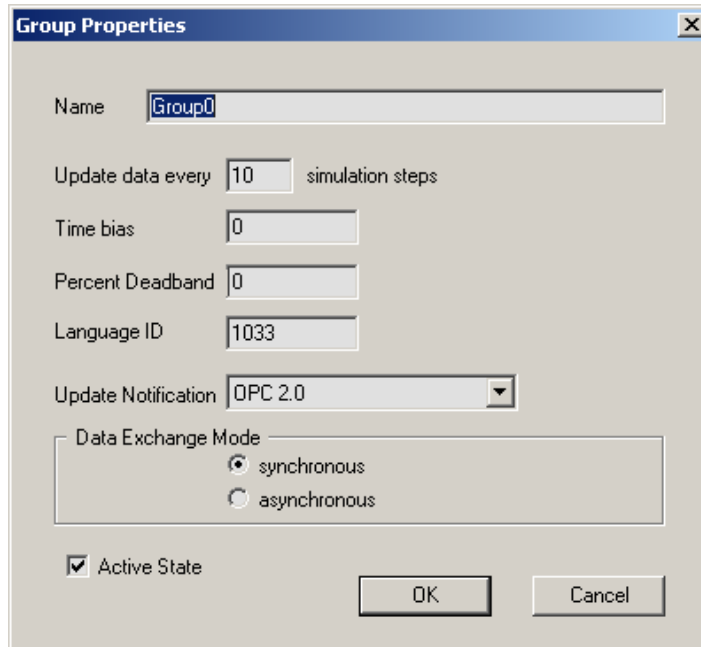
Group Properties

Name Group0

Update data every 10 simulation steps

Time bias 0

Percent Deadband 0

Language ID 1033

Update Notification OPC 2.0

Data Exchange Mode
synchronous
asynchronous

Active State

OK

Cancel